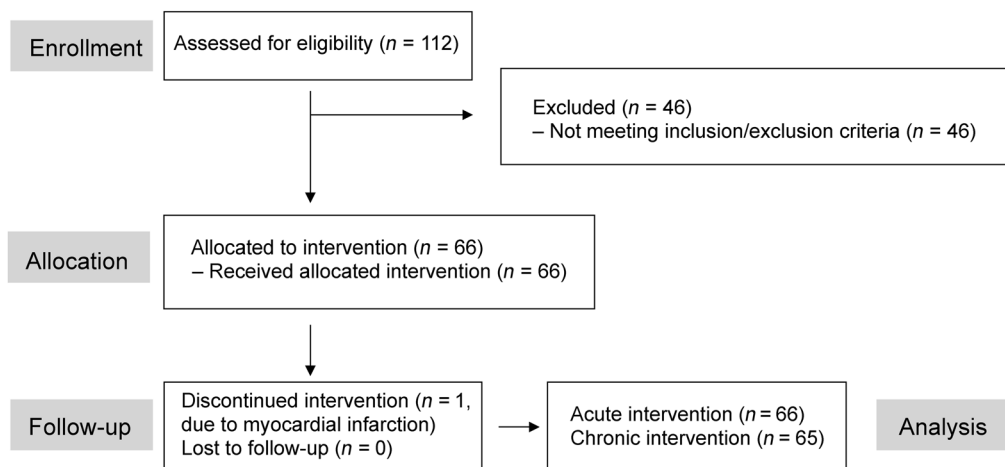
Enrollment

Assessed for eligibility ($n$ = 112)

Excluded ($n$ = 46)
– Not meeting inclusion/exclusion criteria ($n$ = 46)

Allocation

Allocated to intervention ($n$ = 66)
– Received allocated intervention ($n$ = 66)

Follow-up

Discontinued intervention ($n$ = 1, due to myocardial infarction)
Lost to follow-up ($n$ = 0)

Acute intervention ($n$ = 66)
Chronic intervention ($n$ = 65)

Analysis